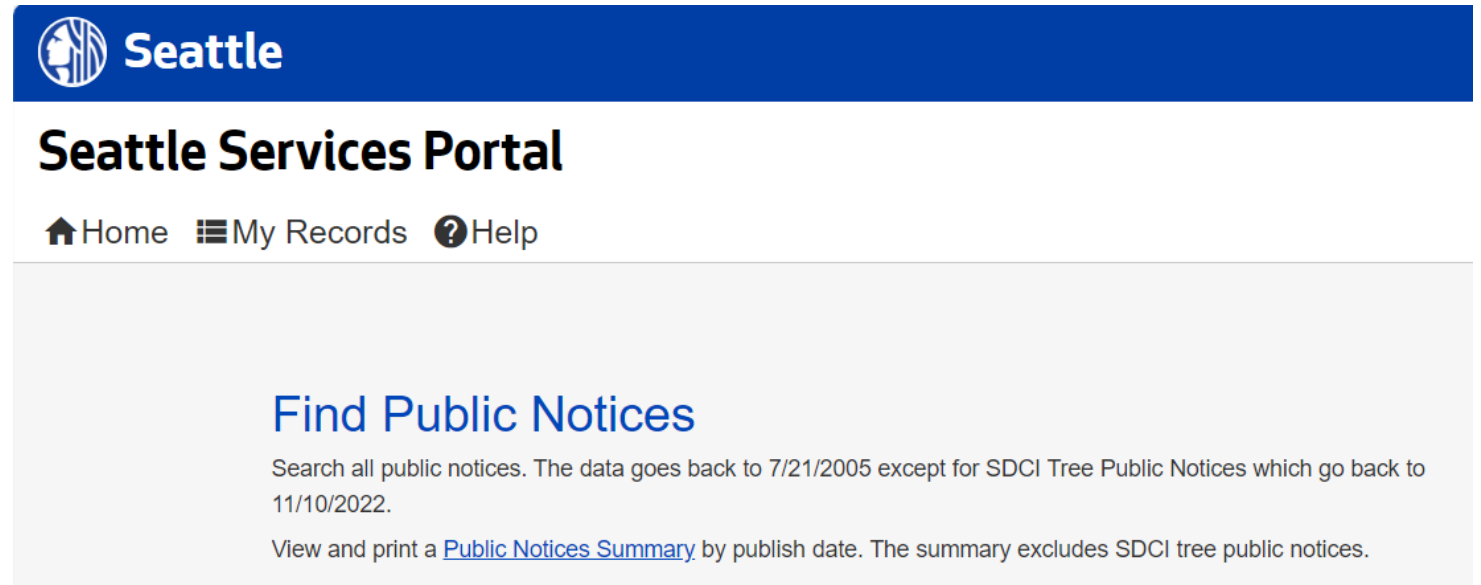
Seattle

Seattle Services Portal

Home My Records Help

Find Public Notices

Search all public notices. The data goes back to 7/21/2005 except for SDCI Tree Public Notices which go back to 11/10/2022.

View and print a Public Notices Summary by publish date. The summary excludes SDCI tree public notices.